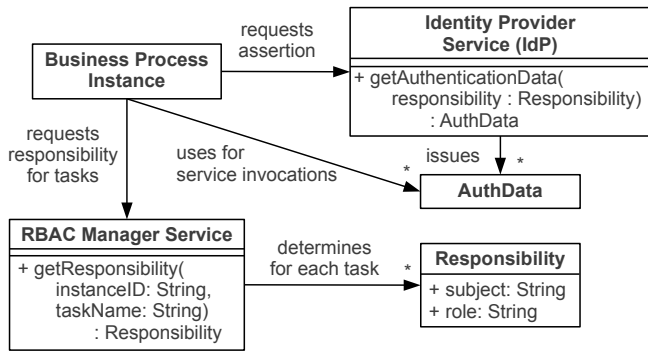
Business Process Instance

requests assertion

Identity Provider Service (IdP)

+ getAuthenticationData( responsibility : Responsibility) : AuthData

requests responsibility for tasks

uses for service invocations

issues

*

*

AuthData

RBAC Manager Service

+ getResponsibility( instanceID: String, taskName: String) : Responsibility

determines for each task

*

Responsibility

+ subject: String
+ role: String